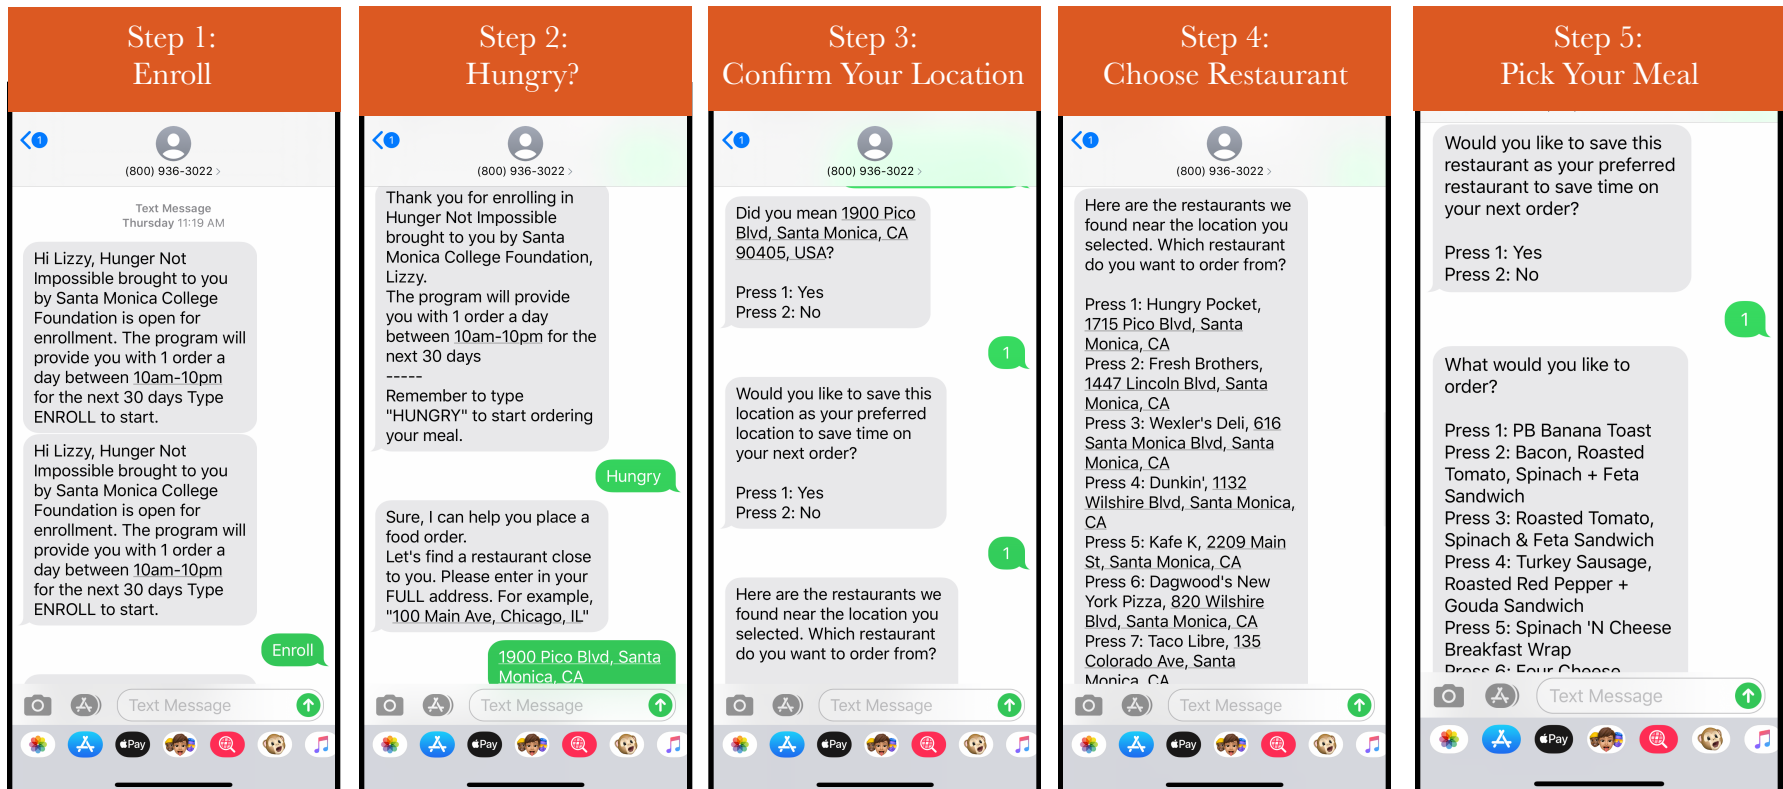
Step 1:
Enroll

1

(800) 936-3022 >

Text Message
Thursday 11:19 AM

Hi Lizzy, Hunger Not Impossible brought to you by Santa Monica College Foundation is open for enrollment. The program will provide you with 1 order a day between 10am-10pm for the next 30 days Type ENROLL to start.

Hi Lizzy, Hunger Not Impossible brought to you by Santa Monica College Foundation is open for enrollment. The program will provide you with 1 order a day between 10am-10pm for the next 30 days Type ENROLL to start.

Enroll

Text Message

Pay

Step 2:
Hungry?

1

(800) 936-3022 >

Thank you for enrolling in Hunger Not Impossible brought to you by Santa Monica College Foundation, Lizzy.
The program will provide you with 1 order a day between 10am-10pm for the next 30 days
-----
Remember to type "HUNGRY" to start ordering your meal.

Hungry

Sure, I can help you place a food order.
Let's find a restaurant close to you. Please enter in your FULL address. For example, "100 Main Ave, Chicago, IL"

1900 Pico Blvd, Santa Monica, CA

Text Message

Pay

Step 3:
Confirm Your Location

1

(800) 936-3022 >

Did you mean 1900 Pico Blvd, Santa Monica, CA 90405, USA?

Press 1: Yes
Press 2: No

1

Would you like to save this location as your preferred location to save time on your next order?

Press 1: Yes
Press 2: No

1

Here are the restaurants we found near the location you selected. Which restaurant do you want to order from?

Text Message

Pay

Step 4:
Choose Restaurant

1

(800) 936-3022 >

Here are the restaurants we found near the location you selected. Which restaurant do you want to order from?

Press 1: Hungry Pocket, 1715 Pico Blvd, Santa Monica, CA
Press 2: Fresh Brothers, 1447 Lincoln Blvd, Santa Monica, CA
Press 3: Wexler's Deli, 616 Santa Monica Blvd, Santa Monica, CA
Press 4: Dunkin', 1132 Wilshire Blvd, Santa Monica, CA
Press 5: Kafe K, 2209 Main St, Santa Monica, CA
Press 6: Dagwood's New York Pizza, 820 Wilshire Blvd, Santa Monica, CA
Press 7: Taco Libre, 135 Colorado Ave, Santa Monica, CA

Text Message

Pay

Step 5:
Pick Your Meal

Would you like to save this restaurant as your preferred restaurant to save time on your next order?

Press 1: Yes
Press 2: No

1

What would you like to order?

Press 1: PB Banana Toast
Press 2: Bacon, Roasted Tomato, Spinach + Feta Sandwich
Press 3: Roasted Tomato, Spinach & Feta Sandwich
Press 4: Turkey Sausage, Roasted Red Pepper + Gouda Sandwich
Press 5: Spinach 'N Cheese Breakfast Wrap
Press 6: Four Cheese

Text Message

Pay